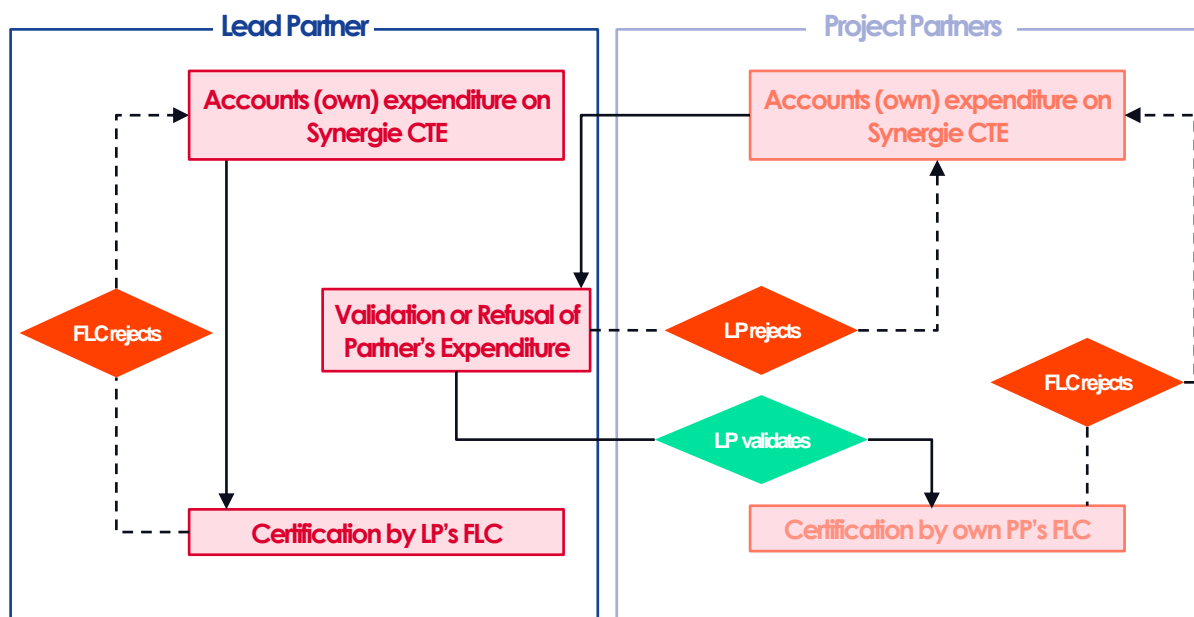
Lead Partner

Accounts (own) expenditure on Synergie CTE

FLC rejects

Validation or Refusal of Partner's Expenditure

Certification by LP's FLC

Project Partners

Accounts (own) expenditure on Synergie CTE

LP rejects

FLC rejects

LP validates

Certification by own PP's FLC